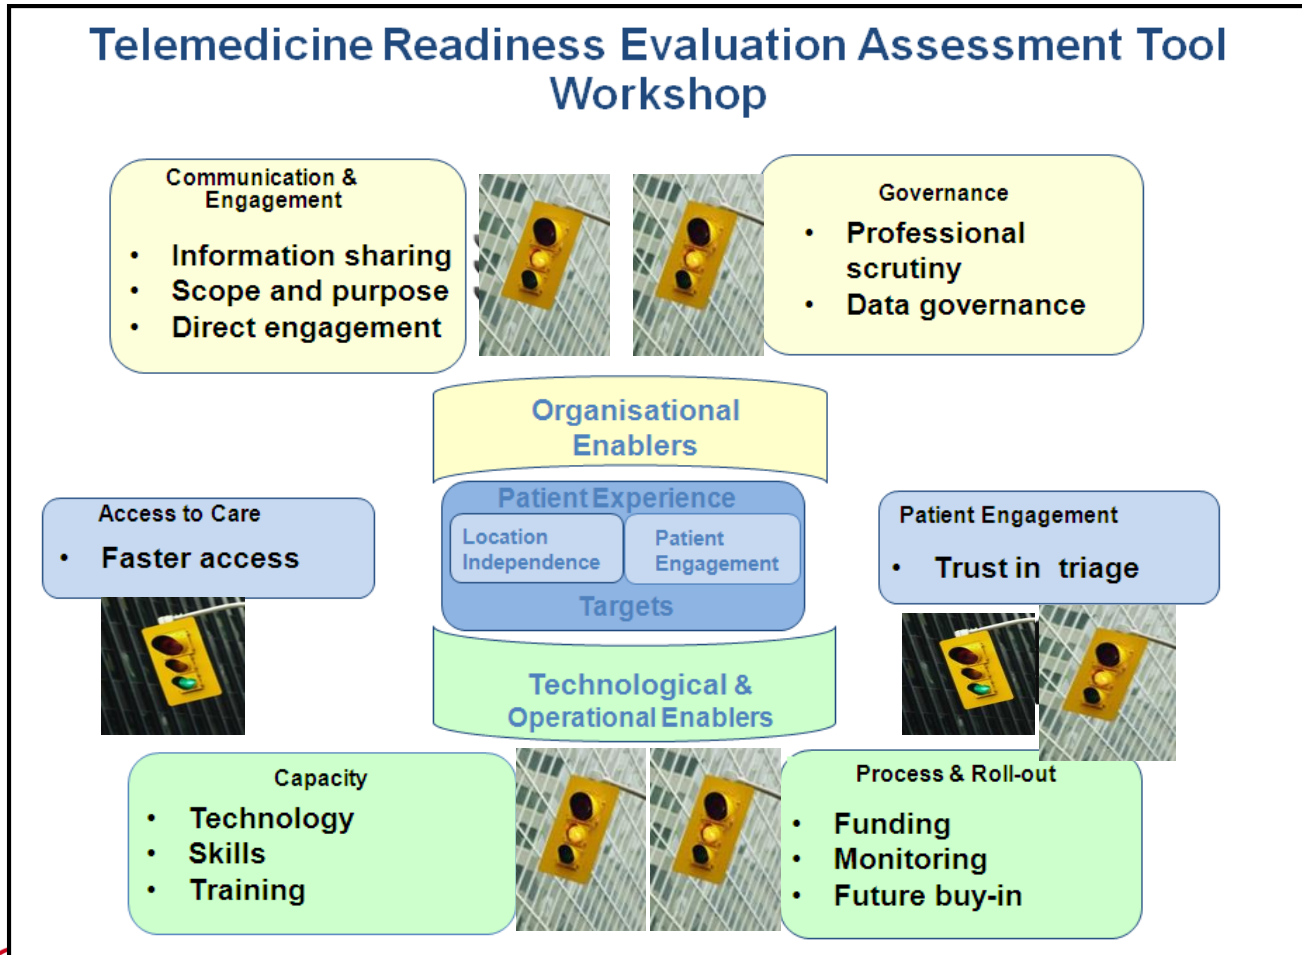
Telemedicine Readiness Evaluation Assessment Tool Workshop

Communication & Engagement

- Information sharing
- Scope and purpose
- Direct engagement

Governance

- Professional scrutiny
- Data governance

Organisational Enablers

Patient Experience

Location Independence

Patient Engagement

Targets

Technological & Operational Enablers

Access to Care

- Faster access

Patient Engagement

- Trust in triage

Capacity

- Technology
- Skills
- Training

Process & Roll-out

- Funding
- Monitoring
- Future buy-in